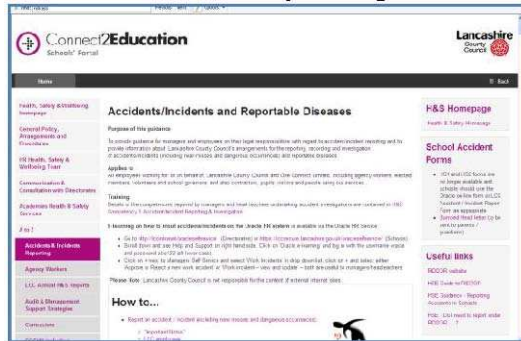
Connect2Education
Schools' Portal

Lancashire County Council

Home

Back

Health, Safety & Wellbeing Homepage

General Policy, Arrangements and Procedures

HR Health, Safety & Wellbeing Team

Communication & Consultation with Directorates

Academies Health & Safety Services

A to Z

Accidents & Incidents Reporting

Agency Workers

L.O. Annual H&S Reports

Audit & Management Support Strategies

Accidents/Incidents and Reportable Diseases

Purpose of this guidance

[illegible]

Applies to

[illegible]

Training

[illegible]

E-learning on how to input accidents/incidents on the Oracle HR system is available via the Oracle HR service

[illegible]

Please Note: Lancashire County Council is not responsible for the content of external internet sites.

How to...

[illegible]

H&S Homepage

Health & Safety Homepage

School Accident Forms

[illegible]

Useful links

RIDDOR website

HSE Guide to RIDDOR

HSE Guidance - Reporting Accidents in Schools

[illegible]